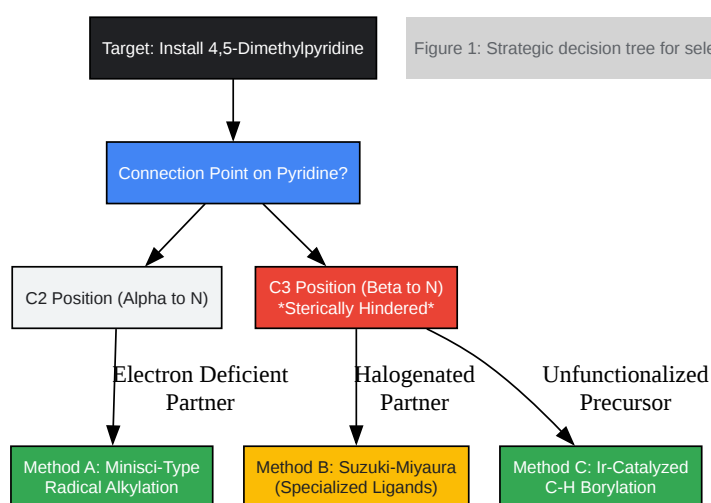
Target: Install 4,5-Dimethylpyridine

Figure 1: Strategic decision tree for sele

Connection Point on Pyridine?

C2 Position (Alpha to N)

C3 Position (Beta to N) *Sterically Hindered*

Electron Deficient Partner

Halogenated Partner

Unfunctionalized Precursor

Method A: Minisci-Type Radical Alkylation

Method B: Suzuki-Miyaura (Specialized Ligands)

Method C: Ir-Catalyzed C-H Borylation